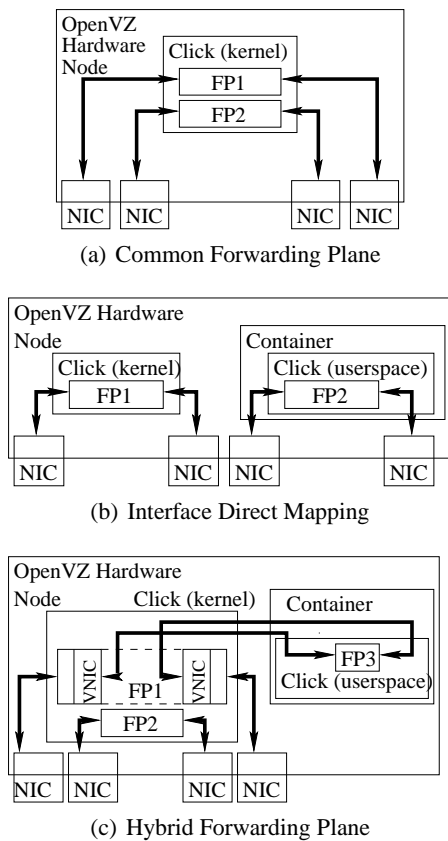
OpenVZ Hardware Node

Click (kernel)

FP1

FP2

NIC NIC NIC NIC

(a) Common Forwarding Plane

OpenVZ Hardware Node

Click (kernel)

FP1

Container

Click (userspace)

FP2

NIC NIC NIC NIC

(b) Interface Direct Mapping

OpenVZ Hardware Node

Click (kernel)

VNIC

FP1

VNIC

FP2

Container

FP3

Click (userspace)

NIC NIC NIC NIC

(c) Hybrid Forwarding Plane